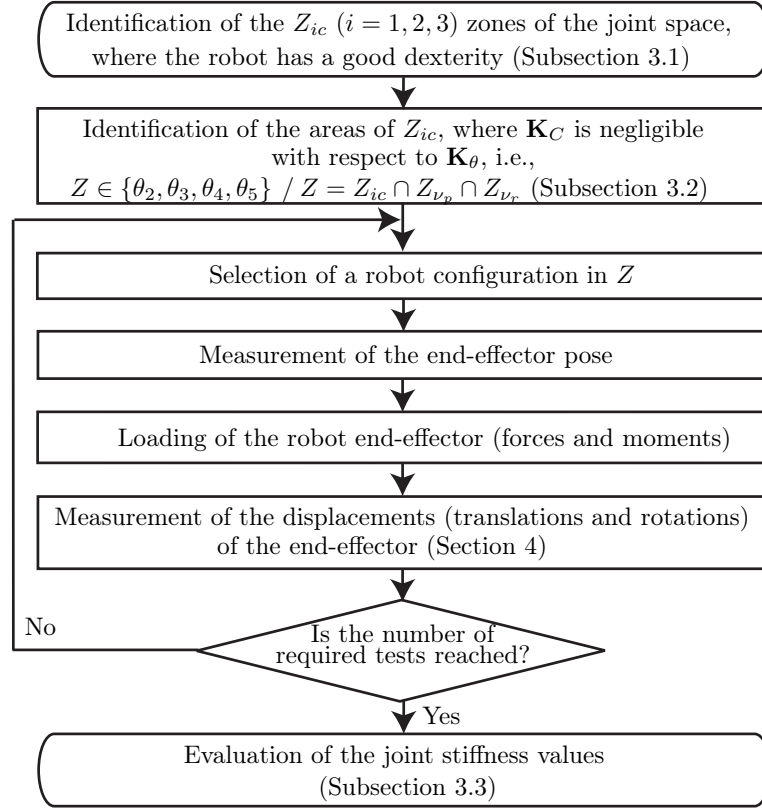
Identification of the $Z_{ic}$ $(i = 1, 2, 3)$ zones of the joint space, where the robot has a good dexterity (Subsection 3.1)

Identification of the areas of $Z_{ic}$, where $\mathbf{K}_C$ is negligible with respect to $\mathbf{K}_\theta$, i.e., $Z \in \{\theta_2, \theta_3, \theta_4, \theta_5\}$ / $Z = Z_{ic} \cap Z_{\nu_p} \cap Z_{\nu_r}$ (Subsection 3.2)

Selection of a robot configuration in $Z$

Measurement of the end-effector pose

Loading of the robot end-effector (forces and moments)

Measurement of the displacements (translations and rotations) of the end-effector (Section 4)

No

Is the number of required tests reached?

Yes

Evaluation of the joint stiffness values (Subsection 3.3)